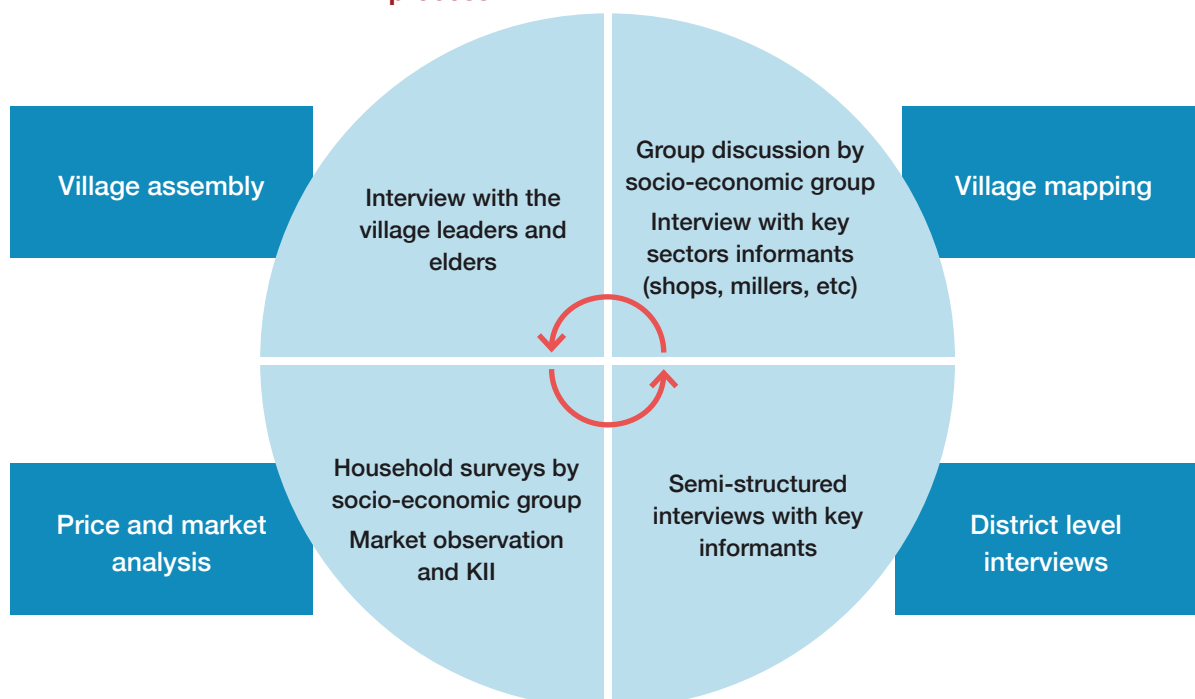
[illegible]

Village assembly

Interview with the village leaders and elders

Group discussion by socio-economic group

Interview with key sectors informants (shops, millers, etc)

Village mapping

Price and market analysis

Household surveys by socio-economic group

Market observation and KII

Semi-structured interviews with key informants

District level interviews